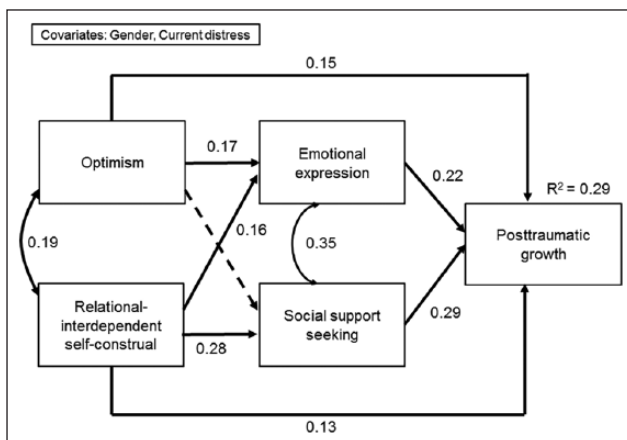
Covariates: Gender, Current distress

0.15

Optimism

0.17

Emotional expression

0.22

$R^2 = 0.29$

0.19

0.16

0.35

Posttraumatic growth

Relational-interdependent self-construal

0.28

Social support seeking

0.29

0.13